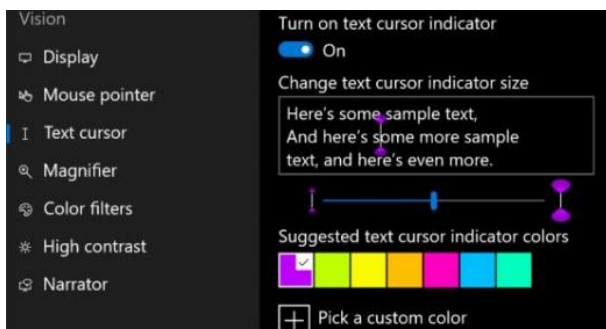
Vision

Display

Mouse pointer

Text cursor

Magnifier

Color filters

High contrast

Narrator

Turn on text cursor indicator

On

Change text cursor indicator size

Here's some sample text, And here's some more sample text, and here's even more.

Suggested text cursor indicator colors

Pick a custom color